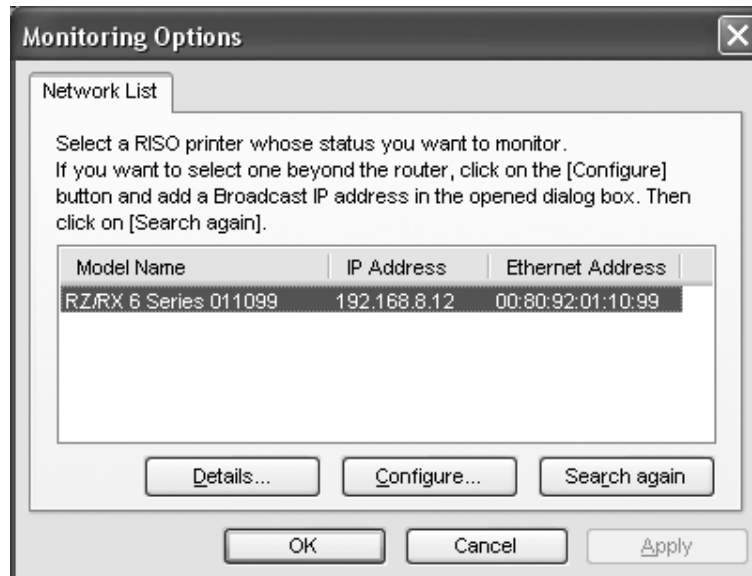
Monitoring Options

Network List

Select a RISO printer whose status you want to monitor.
If you want to select one beyond the router, click on the [Configure] button and add a Broadcast IP address in the opened dialog box. Then click on [Search again].

| Model Name | IP Address | Ethernet Address |
|---|---|---|
| RZ/RX 6 Series 011099 | 192.168.8.12 | 00:80:92:01:10:99 |

Details...
Configure...
Search again

OK
Cancel
Apply